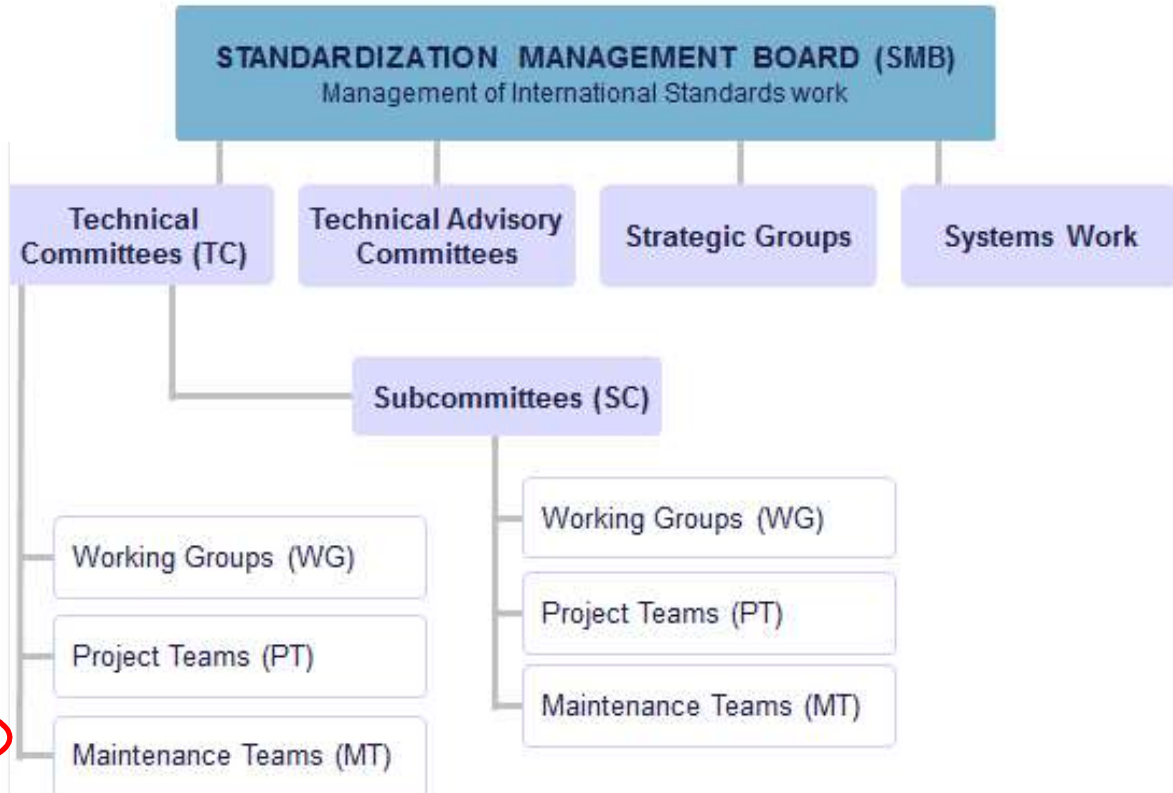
STANDARDIZATION MANAGEMENT BOARD (SMB)
Management of International Standards work

Technical Committees (TC)

Technical Advisory Committees

Strategic Groups

Systems Work

Subcommittees (SC)

Working Groups (WG)

Project Teams (PT)

Maintenance Teams (MT)

Working Groups (WG)

Project Teams (PT)

Maintenance Teams (MT)